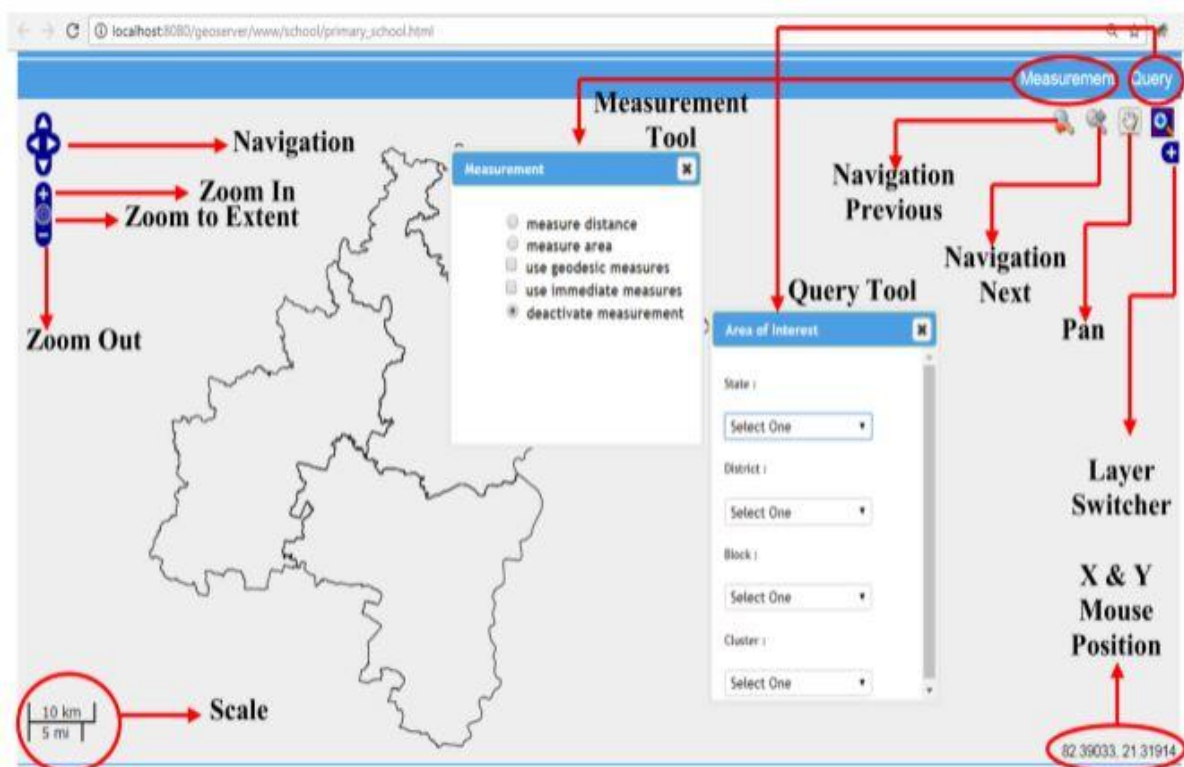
localhost:8080/geoserver/www/school/primary_school.html

Measurement Query

Measurement Tool

Navigation

Zoom In

Zoom to Extent

Zoom Out

Measurement

measure distance
measure area
use geodesic measures
use immediate measures
deactivate measurement

Navigation Previous

Navigation Next

Query Tool

Pan

Area of Interest

State :

Select One

District :

Select One

Block :

Select One

Cluster :

Select One

Layer Switcher

X & Y Mouse Position

10 km
5 mi

Scale

82.39033, 21.31914